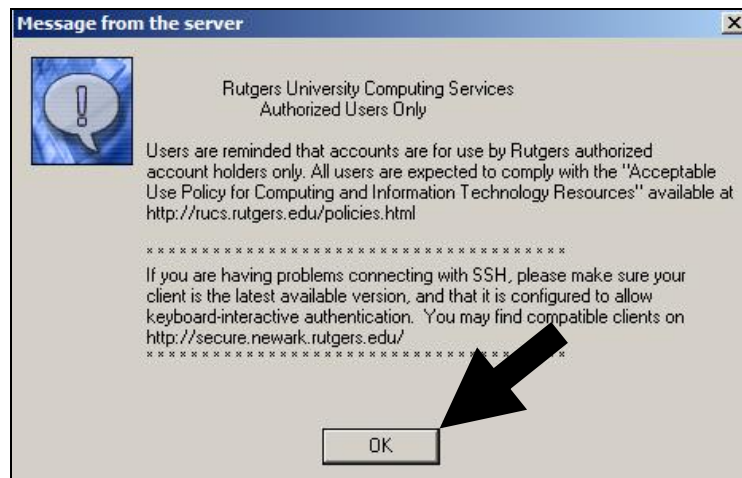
Message from the server

Rutgers University Computing Services
Authorized Users Only

Users are reminded that accounts are for use by Rutgers authorized account holders only. All users are expected to comply with the "Acceptable Use Policy for Computing and Information Technology Resources" available at http://rucs.rutgers.edu/policies.html

************************************

If you are having problems connecting with SSH, please make sure your client is the latest available version, and that it is configured to allow keyboard-interactive authentication. You may find compatible clients on http://secure.newark.rutgers.edu/
************************************

OK